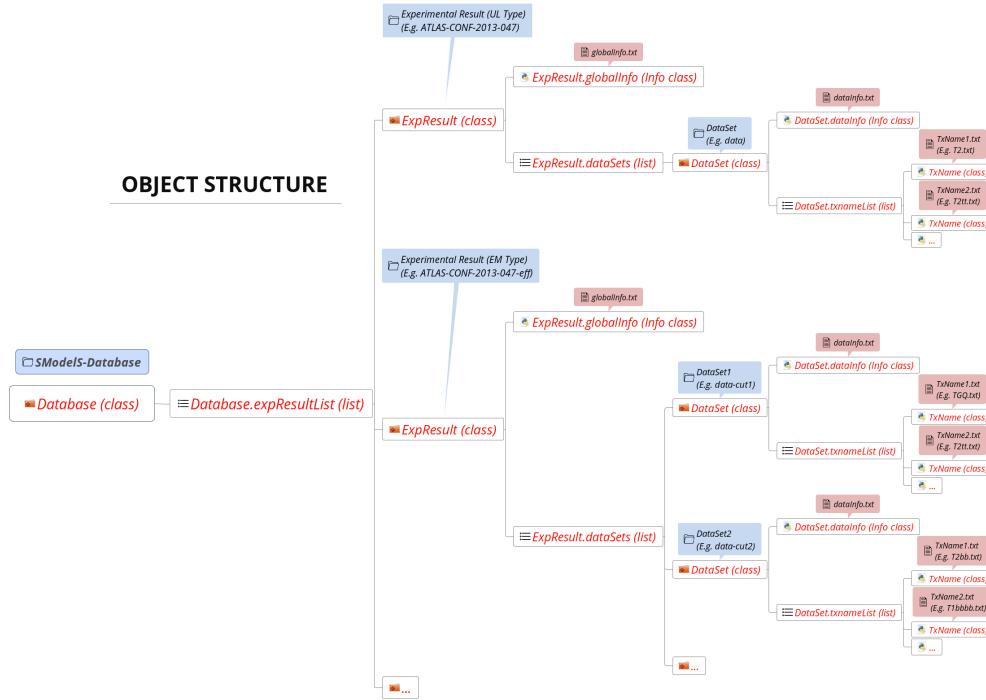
OBJECT STRUCTURE

SModelS-Database

Database (class)

Database.expResultList (list)

Experimental Result (UL Type)
(E.g. ATLAS-CONF-2013-047)

ExpResult (class)

globalInfo.txt

ExpResult.globalInfo (Info class)

ExpResult.dataSets (list)

DataSet
(E.g. data)

DataSet (class)

dataInfo.txt

DataSet.dataInfo (Info class)

DataSet.txnameList (list)

TxName1.txt
(E.g. T2.txt)

TxName (class

TxName2.txt
(E.g. T2tt.txt)

TxName (class

...

Experimental Result (EM Type)
(E.g. ATLAS-CONF-2013-047-eff)

ExpResult (class)

globalInfo.txt

ExpResult.globalInfo (Info class)

ExpResult.dataSets (list)

DataSet1
(E.g. data-cut1)

DataSet (class)

dataInfo.txt

DataSet.dataInfo (Info class)

DataSet.txnameList (list)

TxName1.txt
(E.g. TGQ.txt)

TxName (class

TxName2.txt
(E.g. T2tt.txt)

TxName (class

...

DataSet2
(E.g. data-cut2)

DataSet (class)

dataInfo.txt

DataSet.dataInfo (Info class)

DataSet.txnameList (list)

TxName1.txt
(E.g. T2bb.txt)

TxName (class

TxName2.txt
(E.g. T1bbbb.txt)

TxName (class

...

...

...